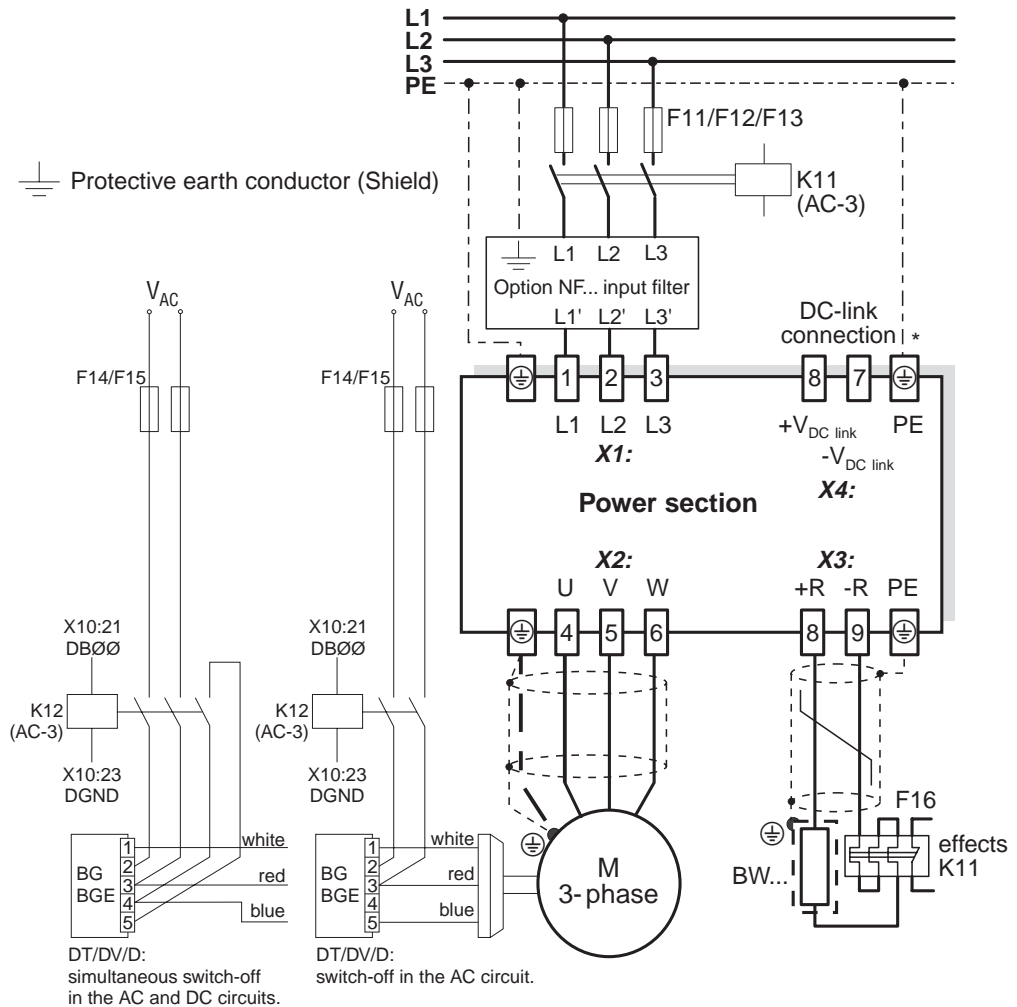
L1
L2
L3
PE

F11/F12/F13

Protective earth conductor (Shield)

K11
(AC-3)

L1 L2 L3
Option NF... input filter
L1' L2' L3'

$V_{AC}$

$V_{AC}$

DC-link connection *

F14/F15

F14/F15

1 2 3
L1 L2 L3
X1:

8 7
$+V_{DC\ link}$ PE
$-V_{DC\ link}$
X4:

Power section

X2:
U V W
4 5 6

X3:
+R -R PE
8 9

X10:21
DBØØ

X10:21
DBØØ

K12
(AC-3)

K12
(AC-3)

X10:23
DGND

X10:23
DGND

F16

BG
BGE
1
2
3
4
5
white
red
blue

BG
BGE
1
2
3
4
5
white
red
blue

M
3- phase

BW...

effects
K11

DT/DV/D:
simultaneous switch-off in the AC and DC circuits.

DT/DV/D:
switch-off in the AC circuit.